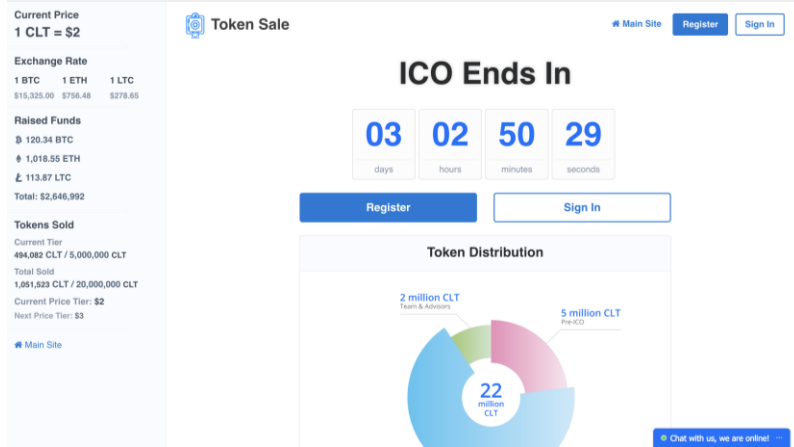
Current Price
1 CLT = $2

Exchange Rate

| 1 BTC | 1 ETH | 1 LTC |
|---|---|---|
| $15,325.00 | $756.48 | $278.65 |

Raised Funds
120.34 BTC
1,018.55 ETH
113.87 LTC
Total: $2,646,992

Tokens Sold
Current Tier
494,082 CLT / 5,000,000 CLT
Total Sold
1,051,523 CLT / 20,000,000 CLT
Current Price Tier: $2
Next Price Tier: $3

Main Site

Token Sale

Main Site Register Sign In

ICO Ends In

| 03 | 02 | 50 | 29 |
|---|---|---|---|
| days | hours | minutes | seconds |

Register Sign In

Token Distribution

2 million CLT
Team & Advisors

5 million CLT
Pre-ICO

22
million
CLT

Chat with us, we are online!